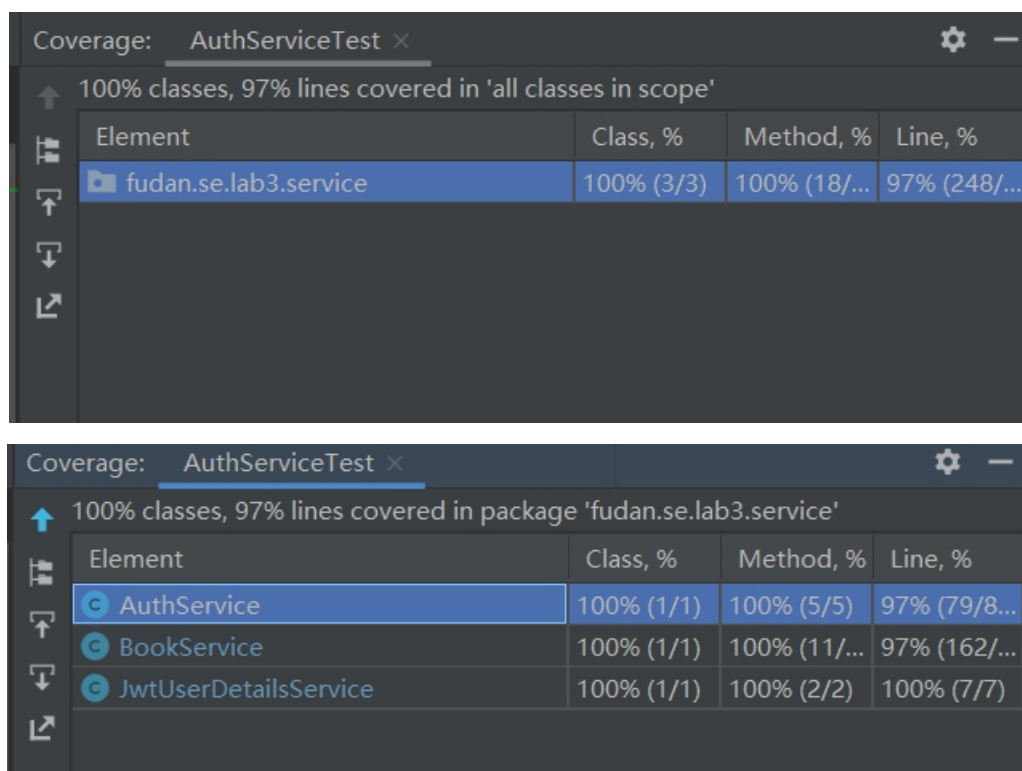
Coverage: AuthServiceTest ×

100% classes, 97% lines covered in 'all classes in scope'

| Element | Class, % | Method, % | Line, % |
|---|---|---|---|
| fudan.se.lab3.service | 100% (3/3) | 100% (18/... | 97% (248/... |

Coverage: AuthServiceTest ×

100% classes, 97% lines covered in package 'fudan.se.lab3.service'

| Element | Class, % | Method, % | Line, % |
|---|---|---|---|
| AuthService | 100% (1/1) | 100% (5/5) | 97% (79/8... |
| BookService | 100% (1/1) | 100% (11/... | 97% (162/... |
| JwtUserDetailsService | 100% (1/1) | 100% (2/2) | 100% (7/7) |